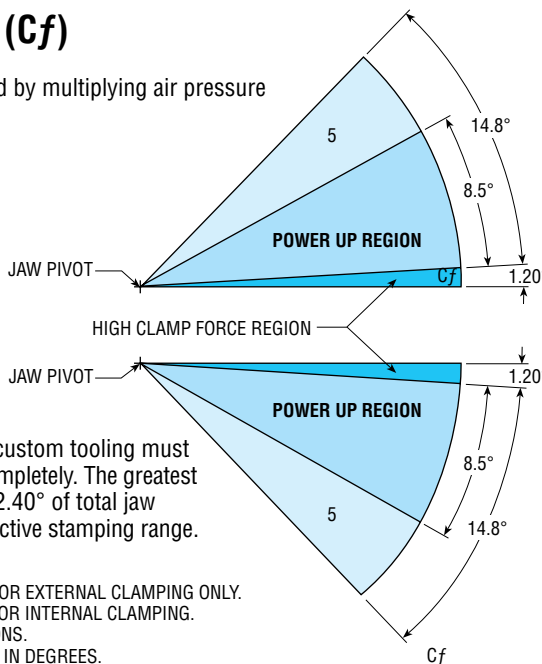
(C$f$)

d by multiplying air pressure

5

14.8°

8.5°

POWER UP REGION

JAW PIVOT

C$f$

1.20

HIGH CLAMP FORCE REGION

JAW PIVOT

1.20

POWER UP REGION

custom tooling must mpletely. The greatest 2.40° of total jaw ctive stamping range.

8.5°

5

14.8°

OR EXTERNAL CLAMPING ONLY.
OR INTERNAL CLAMPING.
NS.
IN DEGREES.

C$f$